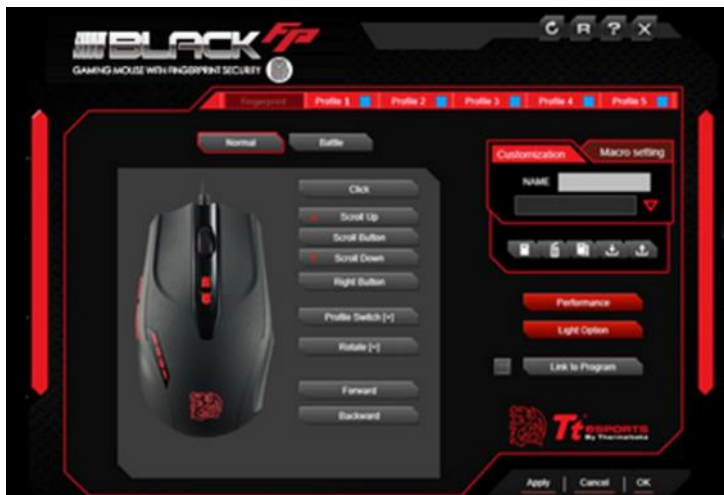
BLACK FP
GAMING MOUSE WITH FINGERPRINT SECURITY

C R ? X

Fingerprint
Profile 1
Profile 2
Profile 3
Profile 4
Profile 5

Normal
Battle

Click
Scroll Up
Scroll Button
Scroll Down
Right Button
Profile Switch [+]
Rotate [+]
Forward
Backward

Customization
Macro setting
NAME

Performance
Light Option
Link to Program

Tt eSPORTS
By Thermaltake

Apply
Cancel
OK